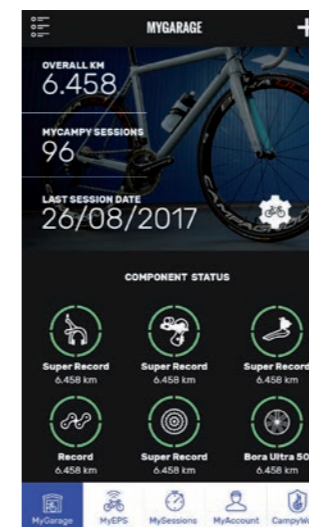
MYGARAGE

OVERALL KM
6.458

MYCAMPY SESSIONS
96

LAST SESSION DATE
26/08/2017

COMPONENT STATUS

Super Record
6.458 km

Super Record
6.458 km

Super Record
6.458 km

Record
6.458 km

Super Record
6.458 km

Bora Ultra 50
6.458 km

MyGarage
MyEPS
MySessions
MyAccount
CampyW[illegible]